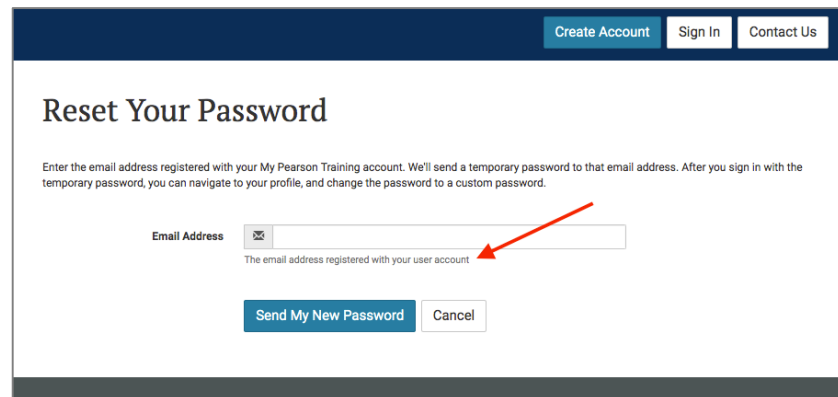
Create Account Sign In Contact Us

Reset Your Password

Enter the email address registered with your My Pearson Training account. We'll send a temporary password to that email address. After you sign in with the temporary password, you can navigate to your profile, and change the password to a custom password.

Email Address

The email address registered with your user account

Send My New Password Cancel